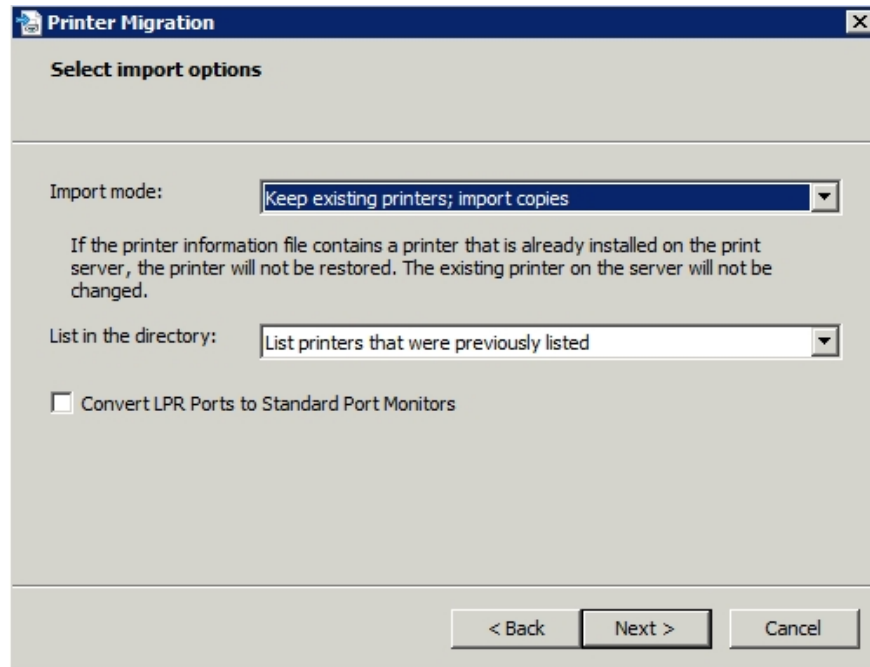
Printer Migration

Select import options

Import mode: Keep existing printers; import copies

If the printer information file contains a printer that is already installed on the print server, the printer will not be restored. The existing printer on the server will not be changed.

List in the directory: List printers that were previously listed

Convert LPR Ports to Standard Port Monitors

< Back Next > Cancel